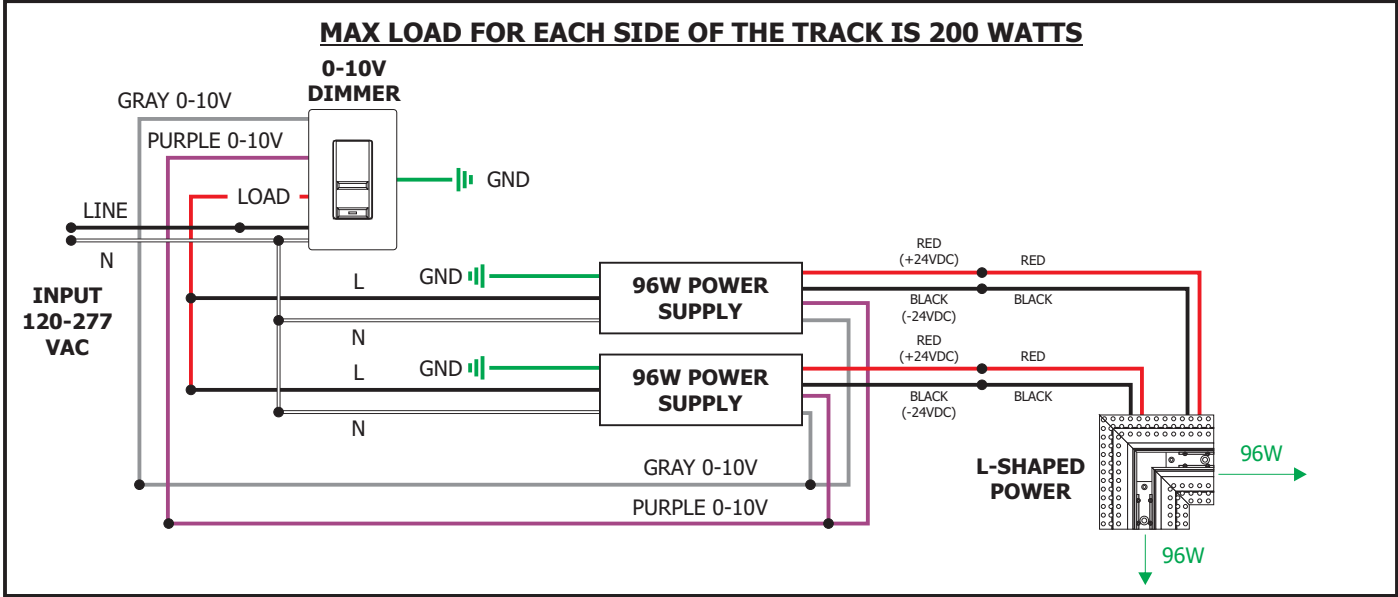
MAX LOAD FOR EACH SIDE OF THE TRACK IS 200 WATTS

0-10V DIMMER

GRAY 0-10V

PURPLE 0-10V

LOAD

GND

LINE

N

INPUT 120-277 VAC

L

N

GND

96W POWER SUPPLY

L

N

GND

96W POWER SUPPLY

RED (+24VDC)

RED

BLACK (-24VDC)

BLACK

RED (+24VDC)

RED

BLACK (-24VDC)

BLACK

GRAY 0-10V

PURPLE 0-10V

L-SHAPED POWER

96W

96W